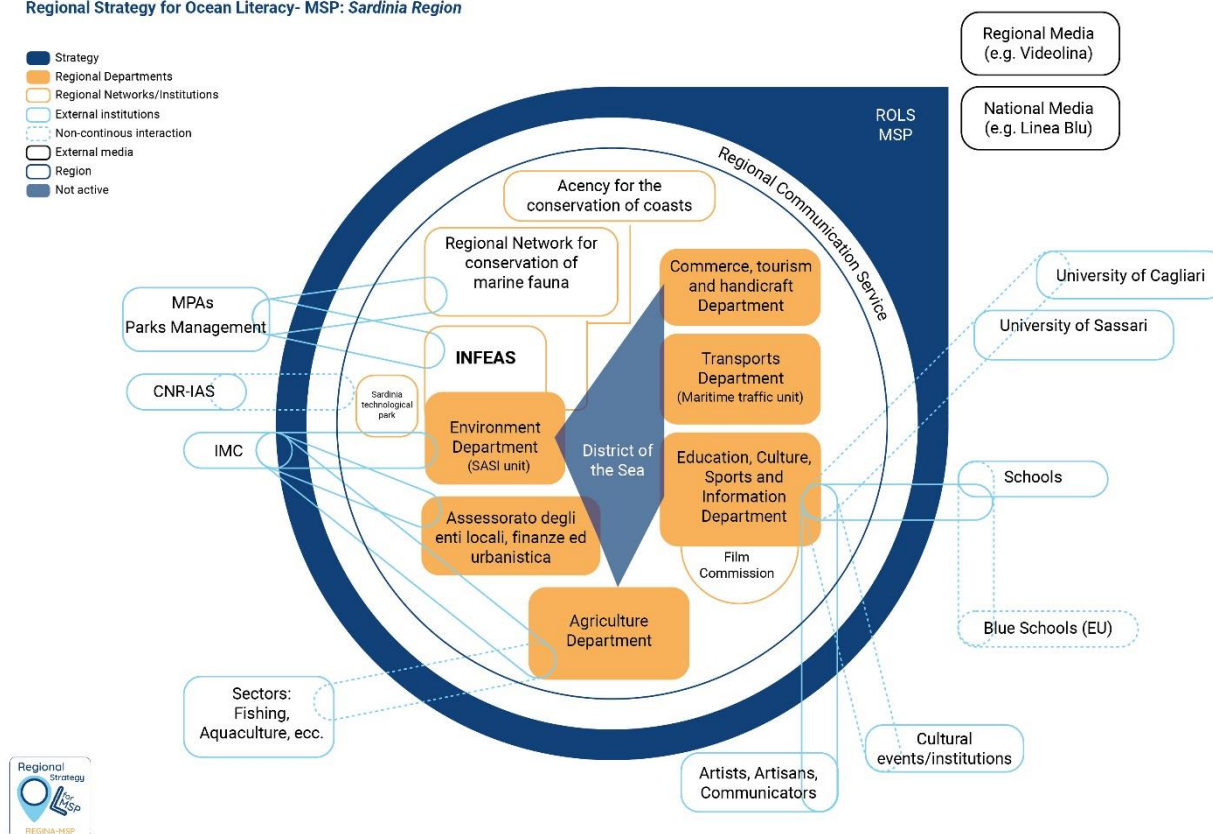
Regional Strategy for Ocean Literacy- MSP: Sardinia Region

Strategy
Regional Departments
Regional Networks/institutions
External institutions
Non-continous interaction
External media
Region
Not active

Regional Media (e.g. Videolina)

National Media (e.g. Linea Blu)

ROLS MSP

Regional Communication Service

Acency for the conservation of coasts

Regional Network for conservation of marine fauna

MPAs Parks Management

INFEAS

CNR-IAS

Sardinia technological park

IMC

Environment Department (SASI unit)

District of the Sea

Commerce, tourism and handicraft Department

Transports Department (Maritime traffic unit)

Education, Culture, Sports and Information Department

Film Commission

University of Cagliari

University of Sassari

Schools

Blue Schools (EU)

Assessorato degli enti locali, finanze ed urbanistica

Agriculture Department

Sectors: Fishing, Aquaculture, ecc.

Cultural events/institutions

Artists, Artisans, Communicators

Regional Strategy for MSP
REGINA-MSP